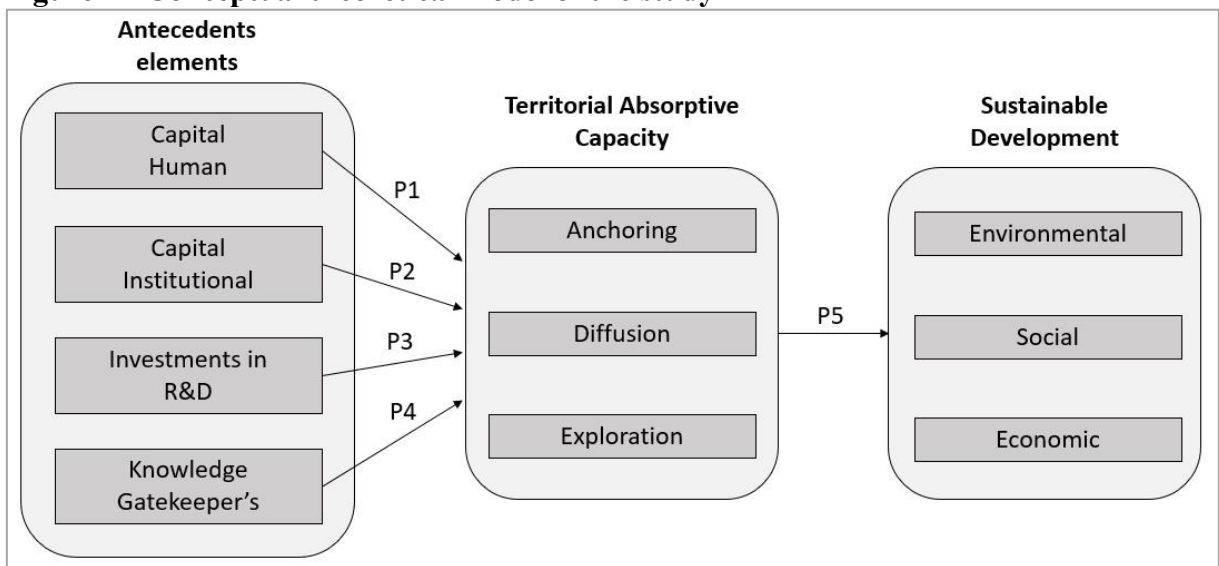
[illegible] Conceptual theoretical model of the study

Antecedents elements

Capital Human

Capital Institutional

Investments in R&D

Knowledge Gatekeeper's

P1

P2

P3

P4

Territorial Absorptive Capacity

Anchoring

Diffusion

Exploration

P5

Sustainable Development

Environmental

Social

Economic